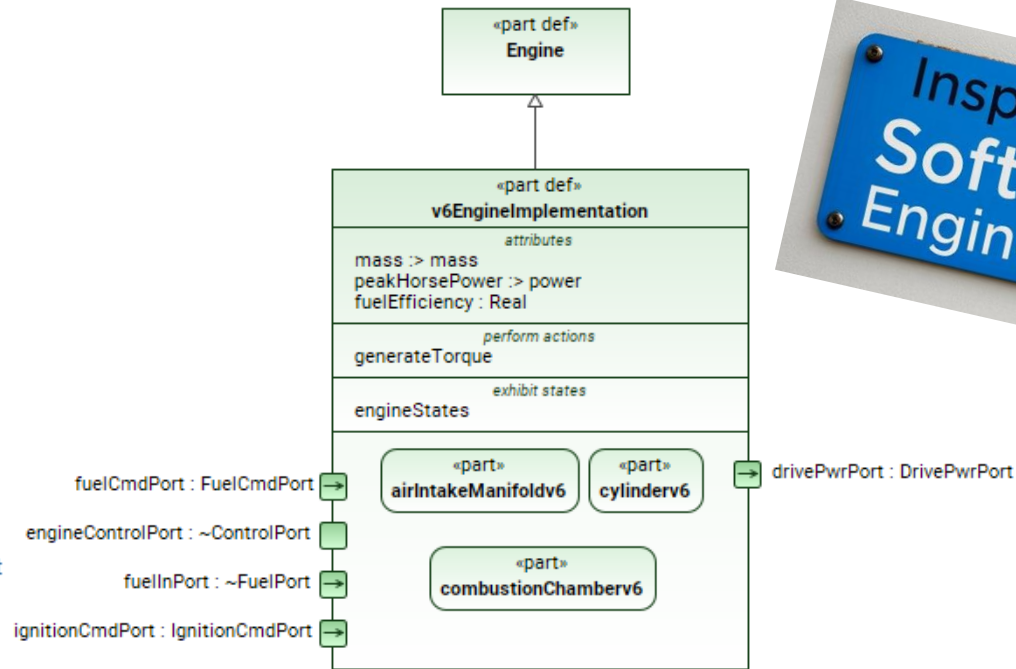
«part def»
Engine

«part def»
v6EngineImplementation

attributes
mass :> mass
peakHorsePower :> power
fuelEfficiency : Real

perform actions
generateTorque

exhibit states
engineStates

«part»
airIntakeManifoldv6

«part»
cylinderv6

«part»
combustionChamberv6

fuelCmdPort : FuelCmdPort
engineControlPort : ~ControlPort
fuelInPort : ~FuelPort
ignitionCmdPort : IgnitionCmdPort
drivePwrPort : DrivePwrPort

Insp
Soft
Engin